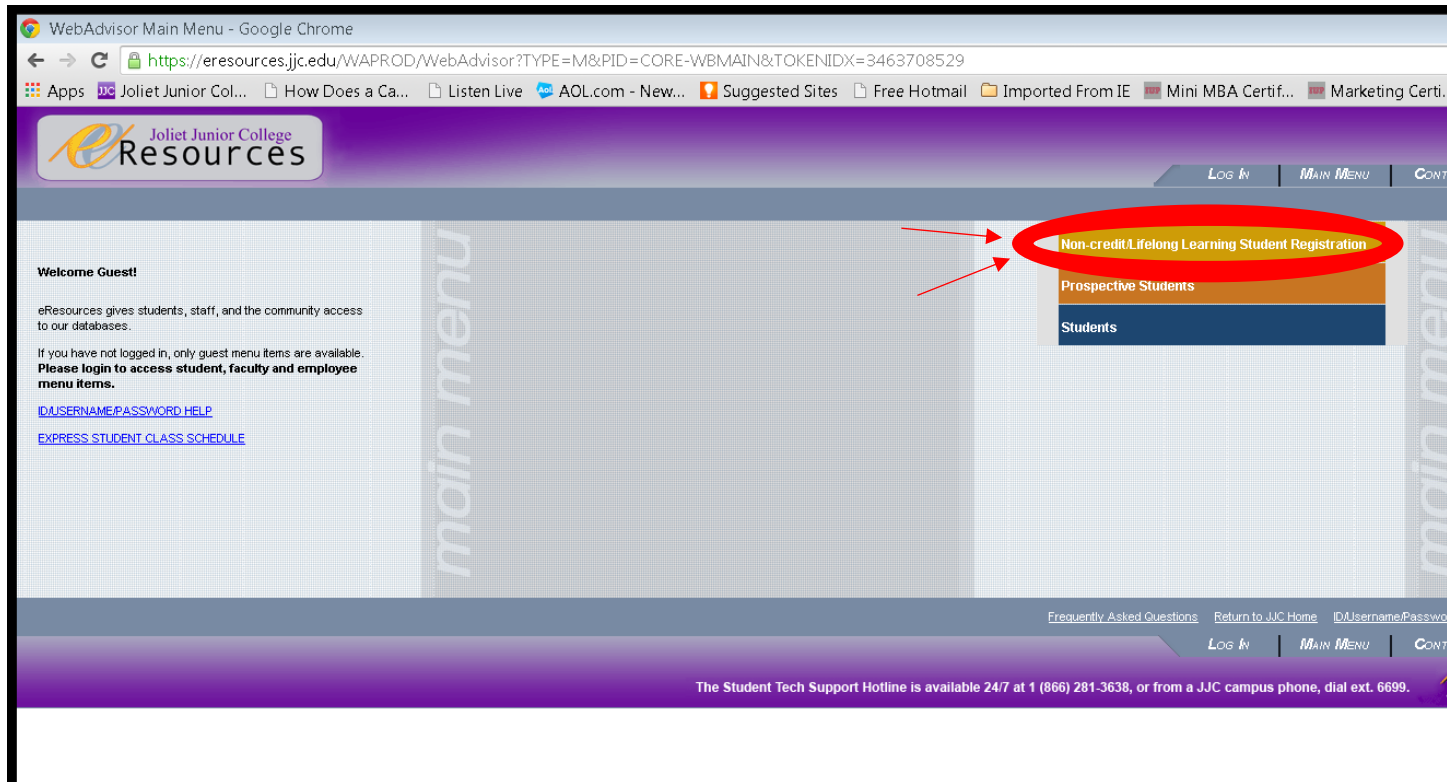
WebAdvisor Main Menu - Google Chrome

https://eresources.jjc.edu/WAPROD/WebAdvisor?TYPE=M&PID=CORE-WBMAIN&TOKENIDX=3463708529

Apps  Joliet Junior Col...  How Does a Ca...  Listen Live  AOL.com - New...  Suggested Sites  Free Hotmail  Imported From IE  Mini MBA Certif...  Marketing Certi...

Joliet Junior College
eResources

Log In | Main Menu | Cont

Welcome Guest!

eResources gives students, staff, and the community access to our databases.

If you have not logged in, only guest menu items are available. **Please login to access student, faculty and employee menu items.**

ID/USERNAME/PASSWORD HELP

EXPRESS STUDENT CLASS SCHEDULE

main menu

Non-credit/Lifelong Learning Student Registration

Prospective Students

Students

main menu

Frequently Asked Questions  Return to JJC Home  ID/Username/Passwo

Log In | Main Menu | Cont

The Student Tech Support Hotline is available 24/7 at 1 (866) 281-3638, or from a JJC campus phone, dial ext. 6699.